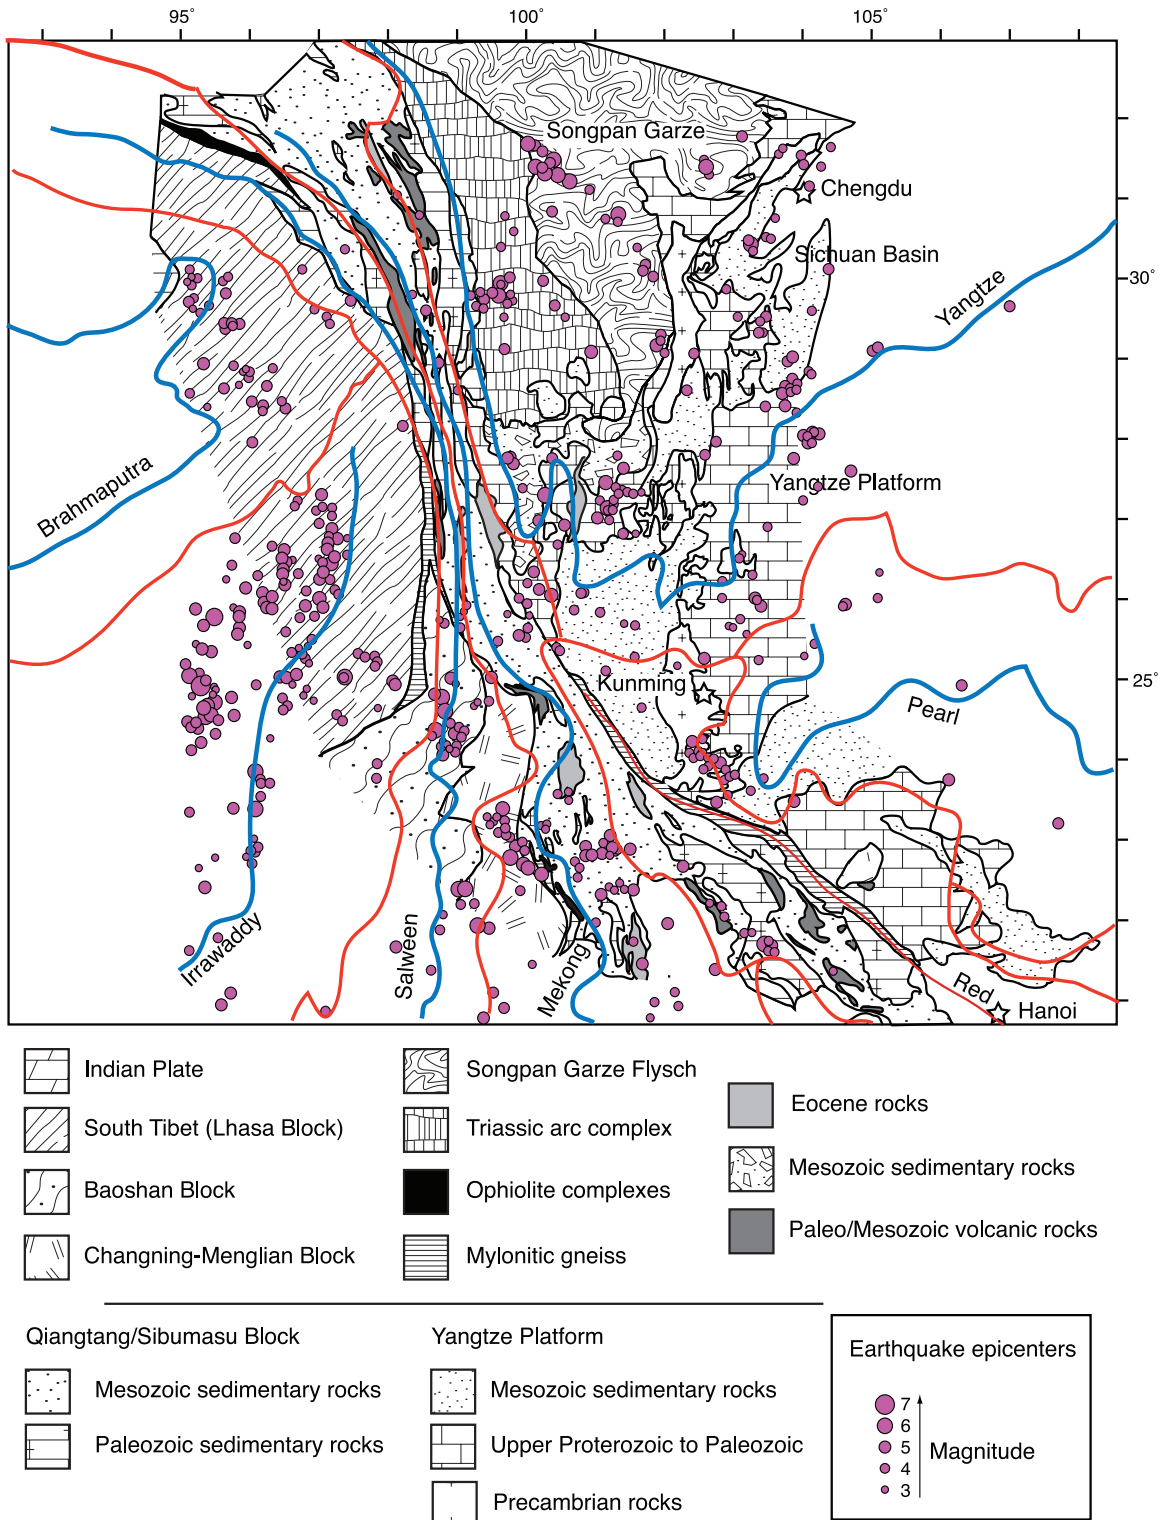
95°
100°
105°
30°
25°

Songpan Garze
Chengdu
Sichuan Basin
Yangtze
Brahmaputra
Yangtze Platform
Kunming
Pearl
Irrawaddy
Salween
Mekong
Red
Hanoi

Indian Plate
South Tibet (Lhasa Block)
Baoshan Block
Changning-Menglian Block
Songpan Garze Flysch
Triassic arc complex
Ophiolite complexes
Mylonitic gneiss
Eocene rocks
Mesozoic sedimentary rocks
Paleo/Mesozoic volcanic rocks

Qiangtang/Sibumasu Block
Mesozoic sedimentary rocks
Paleozoic sedimentary rocks

Yangtze Platform
Mesozoic sedimentary rocks
Upper Proterozoic to Paleozoic
Precambrian rocks

Earthquake epicenters
7
6
5
4
3
Magnitude